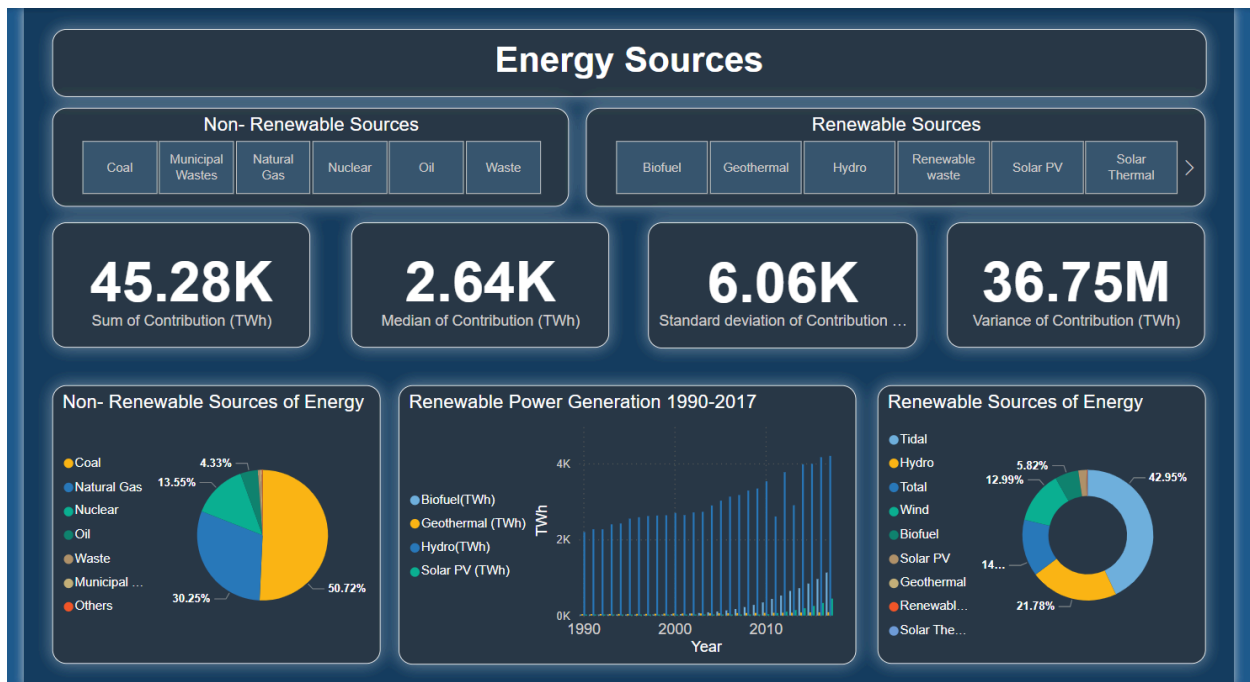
Energy Sources

Non- Renewable Sources

Coal | Municipal Wastes | Natural Gas | Nuclear | Oil | Waste

Renewable Sources

Biofuel | Geothermal | Hydro | Renewable waste | Solar PV | Solar Thermal | >

45.28K
Sum of Contribution (TWh)

2.64K
Median of Contribution (TWh)

6.06K
Standard deviation of Contribution ...

36.75M
Variance of Contribution (TWh)

Non- Renewable Sources of Energy

Coal
Natural Gas
Nuclear
Oil
Waste
Municipal ...
Others

4.33%
13.55%
30.25%
50.72%

Renewable Power Generation 1990-2017

Biofuel(TWh)
Geothermal (TWh)
Hydro(TWh)
Solar PV (TWh)

4K
2K
0K
TWh
1990
2000
2010
Year

Renewable Sources of Energy

Tidal
Hydro
Total
Wind
Biofuel
Solar PV
Geothermal
Renewabl...
Solar The...

5.82%
12.99%
14...
21.78%
42.95%